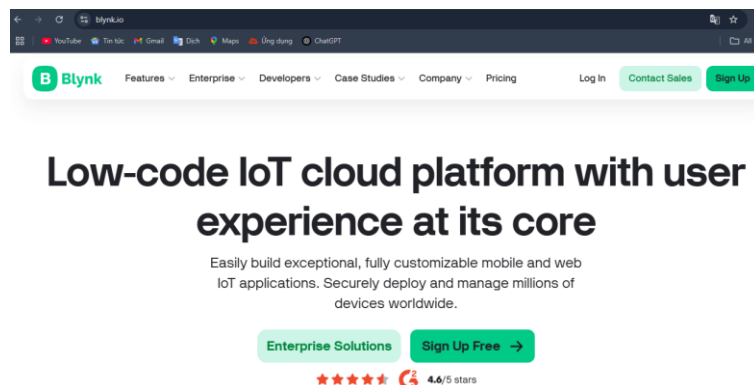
blynk.io

YouTube Tin tức Gmail Dịch Maps Ứng dụng ChatGPT All

B Blynk Features Enterprise Developers Case Studies Company Pricing Log In Contact Sales Sign Up

Low-code IoT cloud platform with user experience at its core

Easily build exceptional, fully customizable mobile and web IoT applications. Securely deploy and manage millions of devices worldwide.

Enterprise Solutions Sign Up Free →

4.6/5 stars